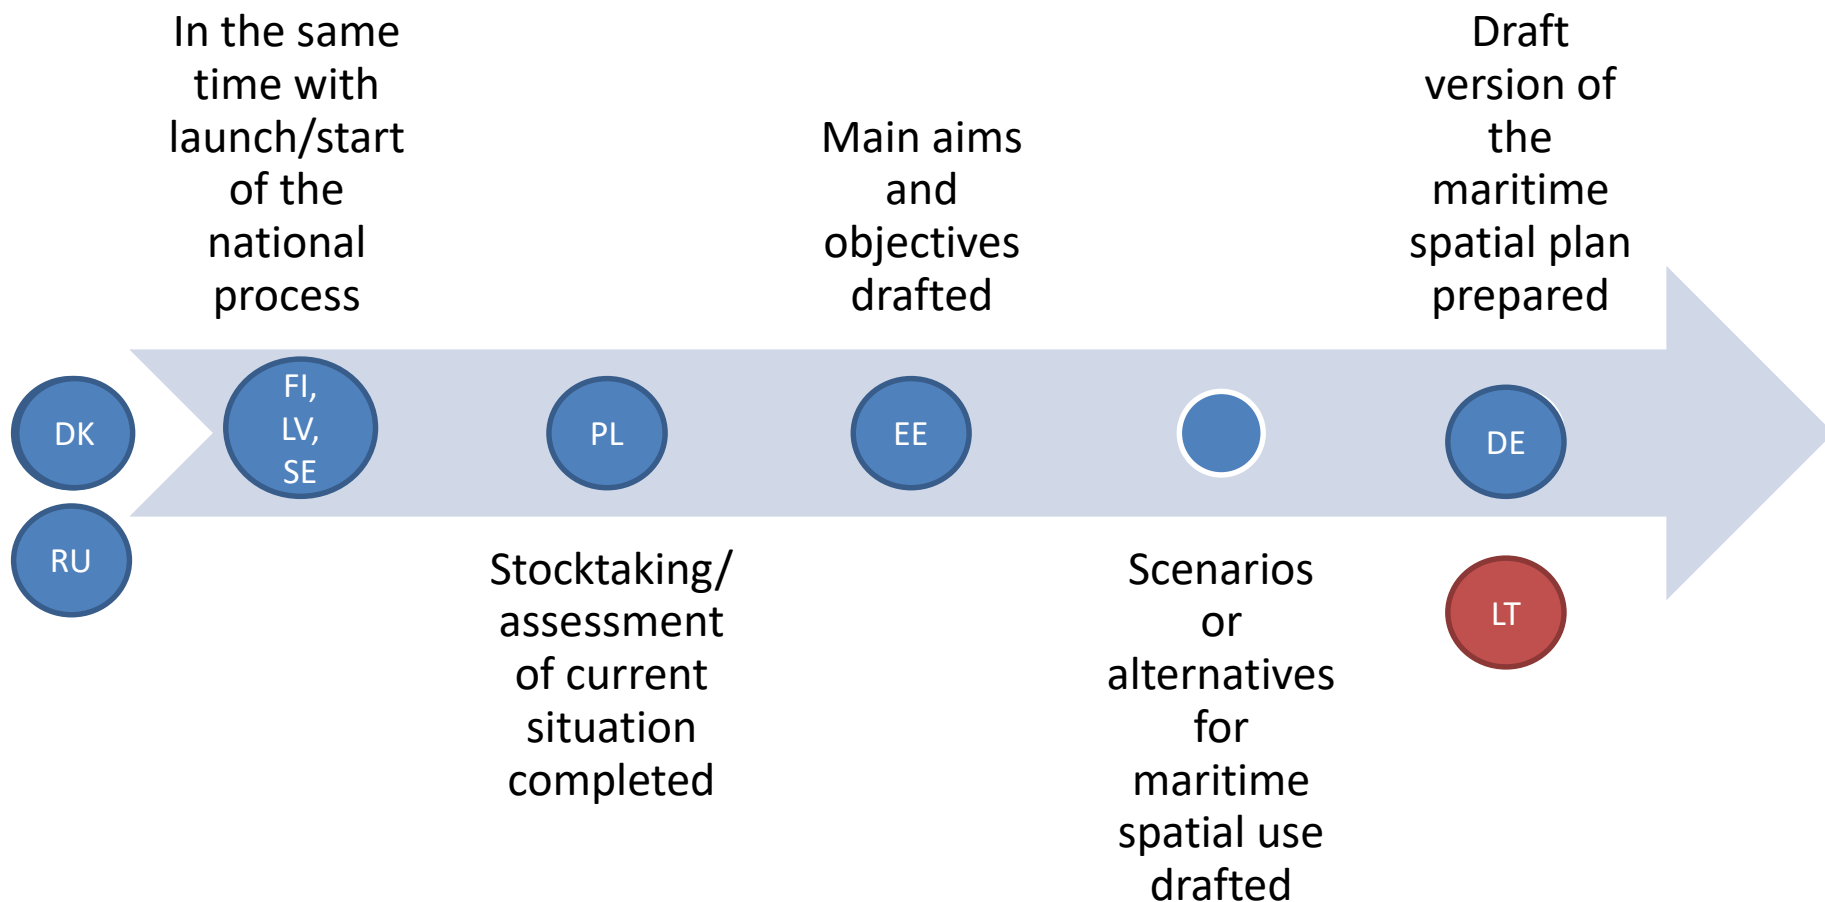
In the same time with launch/start of the national process

Main aims and objectives drafted

Draft version of the maritime spatial plan prepared

DK

RU

FI, LV, SE

PL

EE

DE

LT

Stocktaking/ assessment of current situation completed

Scenarios or alternatives for maritime spatial use drafted